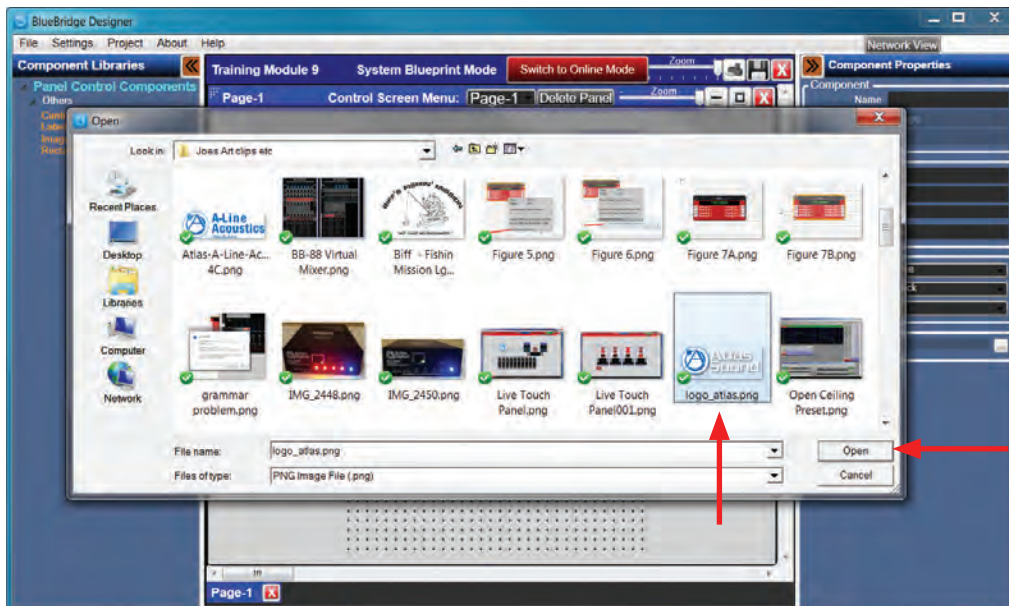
BlueBridge Designer

File Settings Project About Help

Network View

Component Libraries

Panel Control Components

Others

Training Module 9 System Blueprint Mode Switch to Online Mode Zoom

Component Properties

Component

Name

Page-1 Control Screen Menu: Page-1 Delete Panel Zoom

Open

Look in: Joes Art clips etc

Recent Places

Desktop

Libraries

Computer

Network

Atlas-A-Line-Ac... 4C.png

BB-88 Virtual Mixer.png

Biff - Fishin Mission Lg...

Figure 5.png

Figure 6.png

Figure 7A.png

Figure 7B.png

grammar problem.png

IMG_2448.png

IMG_2450.png

Live Touch Panel.png

Live Touch Panel001.png

logo_atlas.png

Open Ceiling Preset.png

File name: logo_atlas.png

Files of type: PNG Image File (.png)

Open

Cancel

Page-1